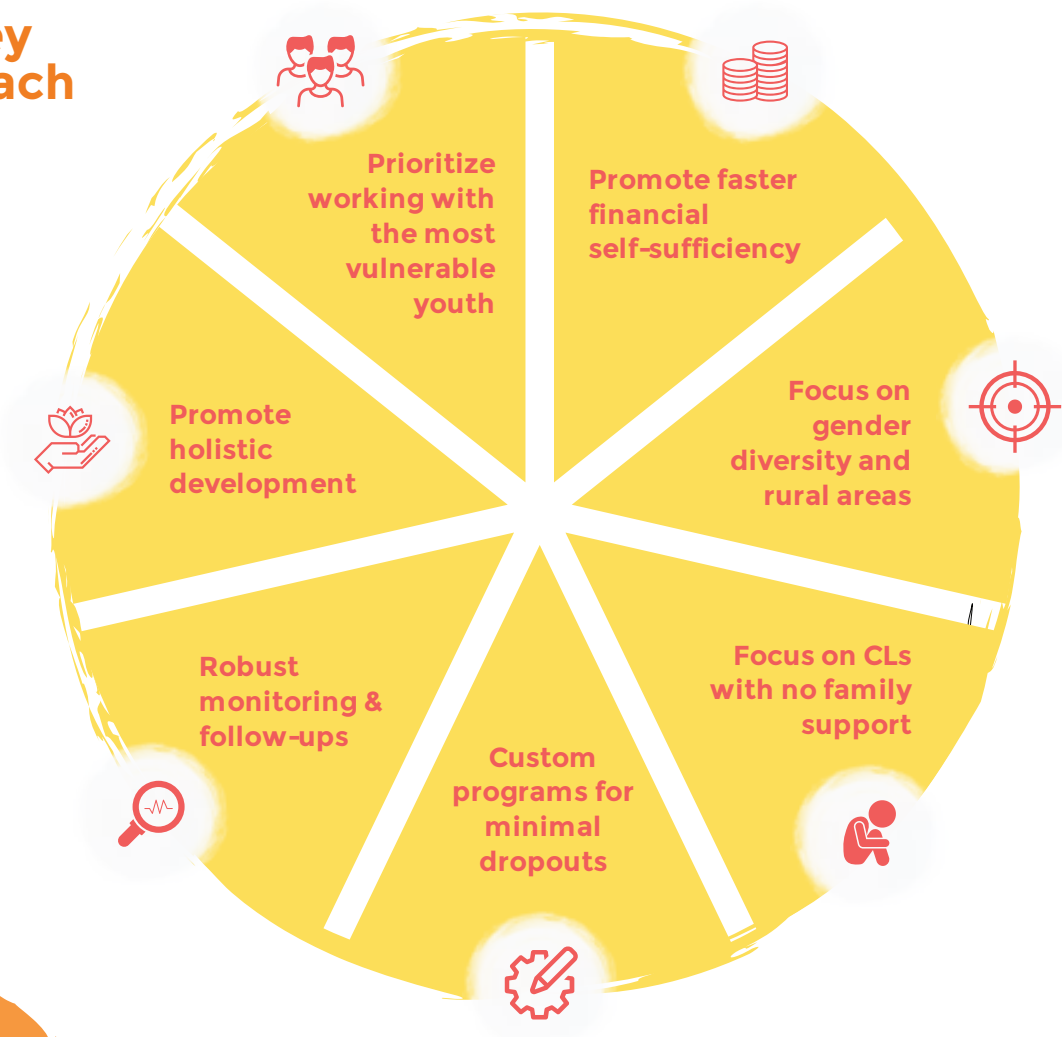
ey
ach

Prioritize working with the most vulnerable youth

Promote faster financial self-sufficiency

Focus on gender diversity and rural areas

Focus on CLs with no family support

Custom programs for minimal dropouts

Robust monitoring & follow-ups

Promote holistic development